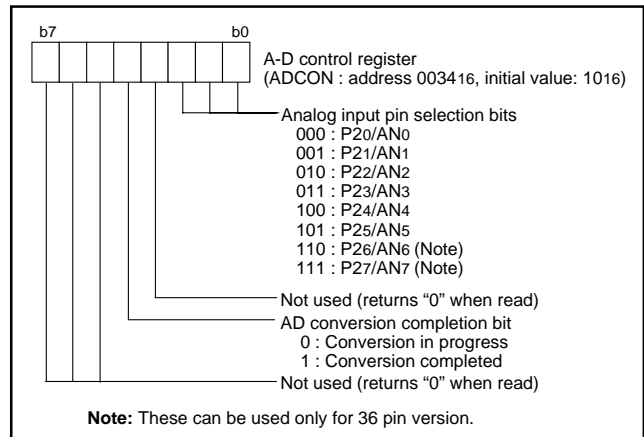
b7

b0

A-D control register
(ADCON : address $0034_{16}$, initial value: $10_{16}$)

Analog input pin selection bits
000 : $P2_0/AN_0$
001 : $P2_1/AN_1$
010 : $P2_2/AN_2$
011 : $P2_3/AN_3$
100 : $P2_4/AN_4$
101 : $P2_5/AN_5$
110 : $P2_6/AN_6$ (Note)
111 : $P2_7/AN_7$ (Note)

Not used (returns “0” when read)

AD conversion completion bit
0 : Conversion in progress
1 : Conversion completed

Not used (returns “0” when read)

**Note:** These can be used only for 36 pin version.